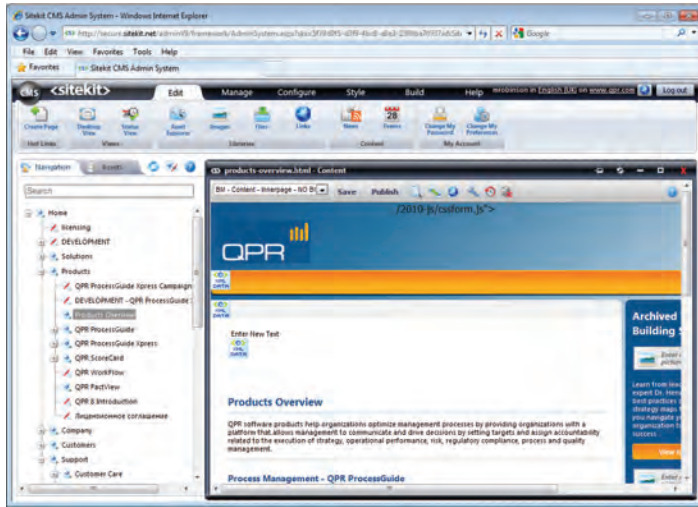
Sitekit CMS Admin System - Windows Internet Explorer

http://secure.sitekit.net/admin/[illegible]

Google

File Edit View Favorites Tools Help

Favorites

Sitekit CMS Admin System

cms <sitekit>

Edit Manage Configure Style Build Help

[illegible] on English (UK) on www.qpr.com

Log out

Create Page Desktop View Status View Asset Explorer Images Files Links News Events Change My Password Change My Preferences

Hot Links Views Libraries Content My Account

Navigation

Search

Home
licensing
DEVELOPMENT
Solutions
Products
QPR ProcessGuide Xpress Campaign
DEVELOPMENT -QPR ProcessGuide
Products Overview
QPR ProcessGuide
QPR ProcessGuide Xpress
QPR ScoreCard
QPR WorkFlow
QPR FactView
QPR 8 Introduction
Лицензионное соглашение
Company
Customers
Support
Customer Care

products-overview.html - Content

Save Publish

/2010-js/csiform.js">

QPR

Enter New Text

Products Overview

QPR software products help organizations optimize management processes by providing organizations with a platform that allows management to communicate and drive decisions by setting targets and assign accountability related to the execution of strategy, operational performance, risk, regulatory compliance, process and quality management.

Process Management - QPR ProcessGuide

Archived
Building S

Learn from lea
expert Dr. Hen
best practices
strategy maps
you navigate y
organization t
success

View